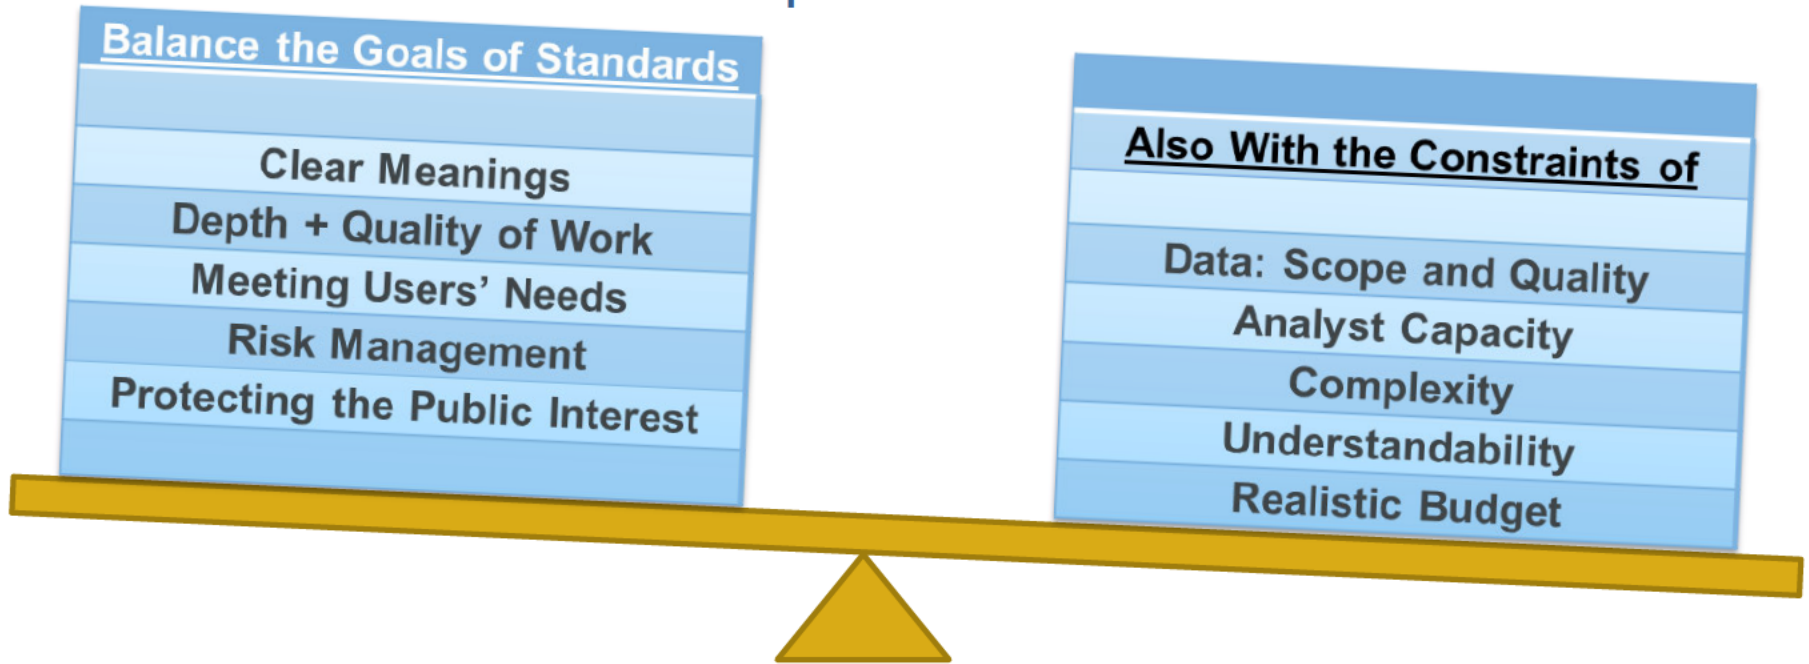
Balance the Goals of Standards

Clear Meanings
Depth + Quality of Work
Meeting Users' Needs
Risk Management
Protecting the Public Interest

Also With the Constraints of

Data: Scope and Quality
Analyst Capacity
Complexity
Understandability
Realistic Budget